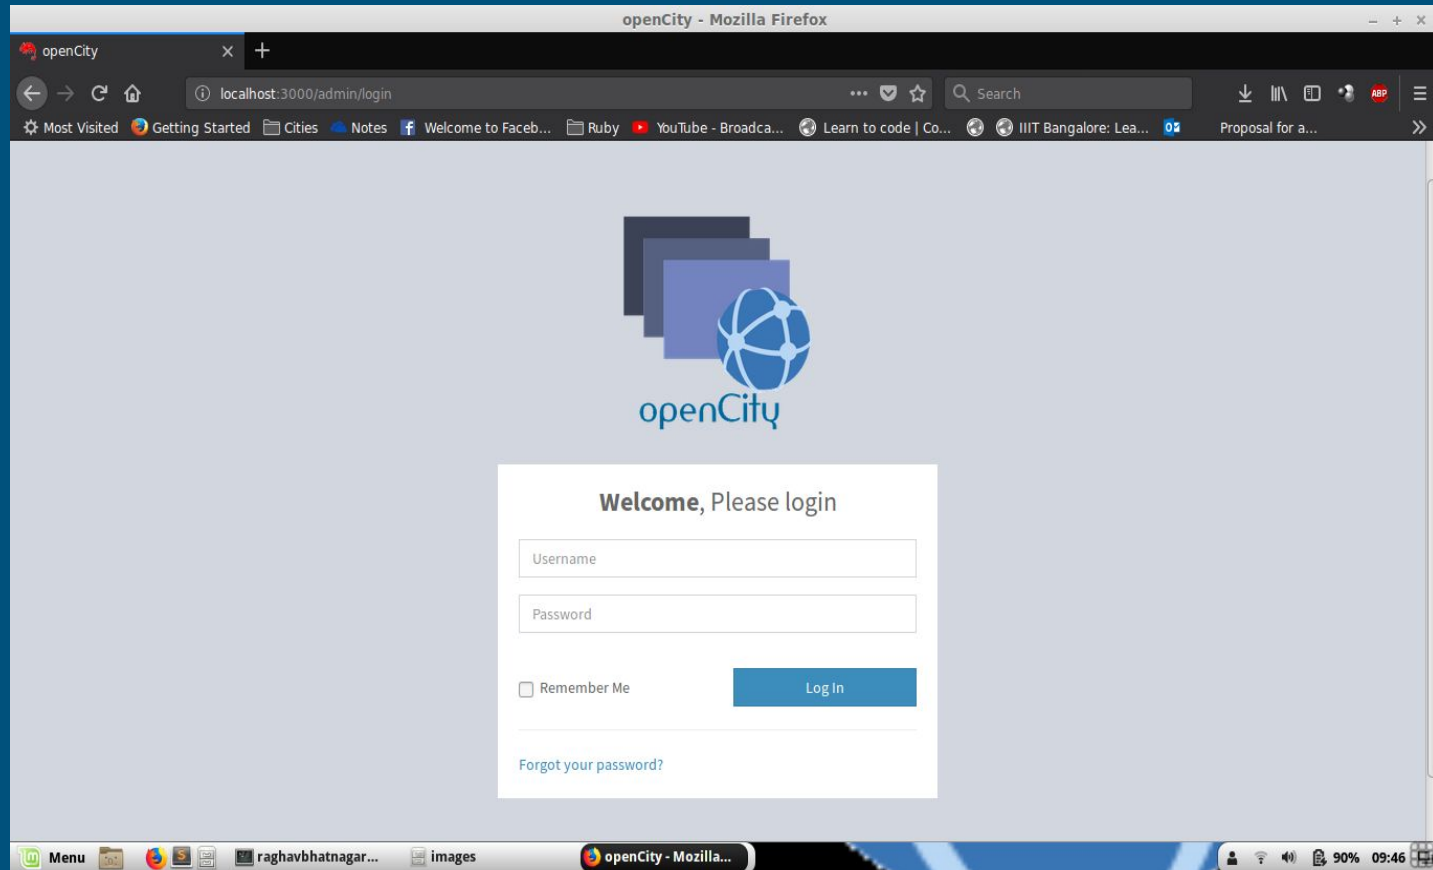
openCity - Mozilla Firefox

openCity

localhost:3000/admin/login

Search

Most Visited Getting Started Cities Notes Welcome to Faceb... Ruby YouTube - Broadca... Learn to code | Co... IIIT Bangalore: Lea... Proposal for a...

openCity

Welcome, Please login

Username

Password

Remember Me

Log In

Forgot your password?

Menu raghavbhatnagar... images openCity - Mozilla... 90% 09:46